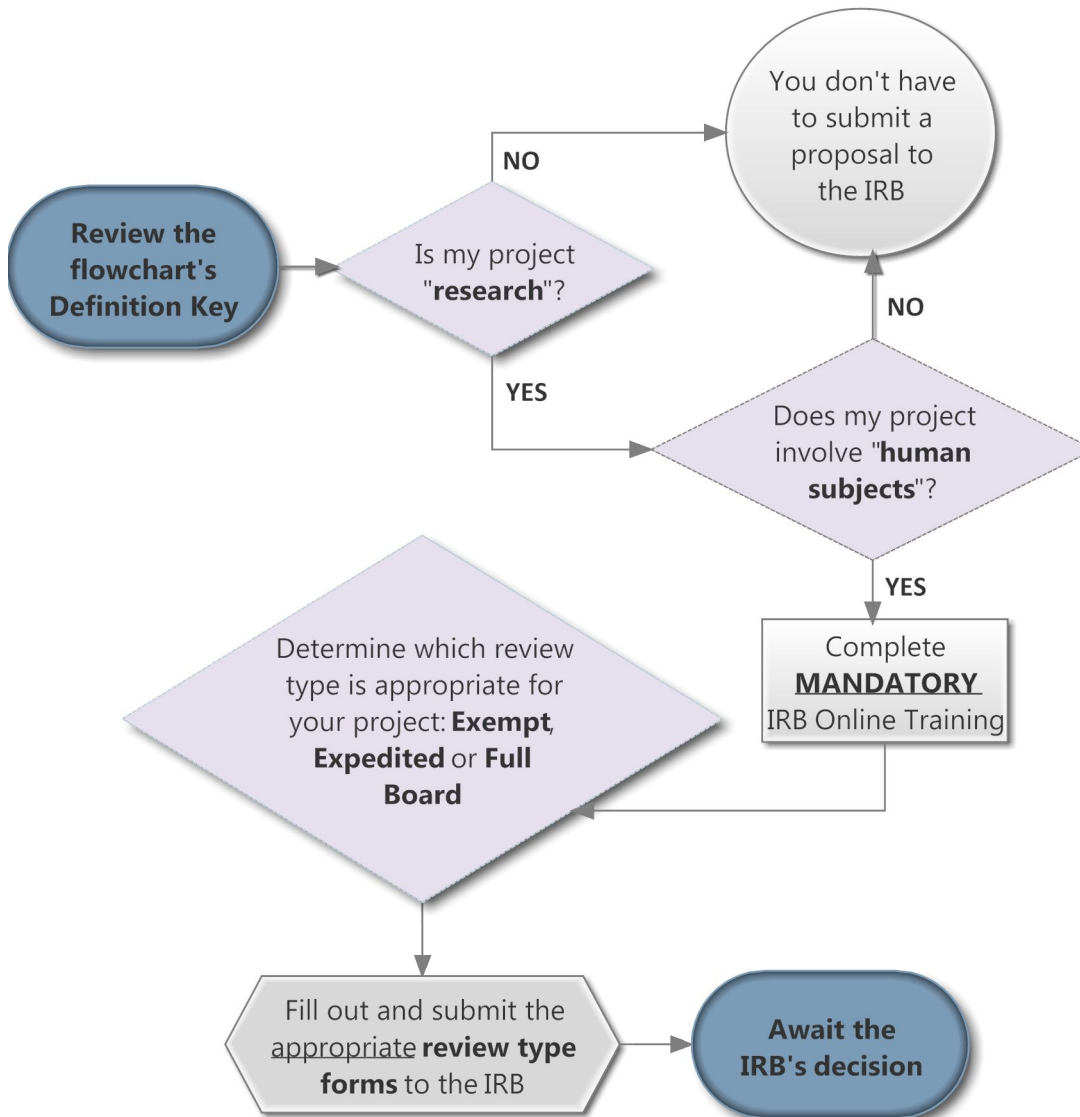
Review the flowchart's Definition Key

Is my project "research"?

NO

You don't have to submit a proposal to the IRB

YES

Does my project involve "human subjects"?

NO

YES

Complete MANDATORY IRB Online Training

Determine which review type is appropriate for your project: Exempt, Expedited or Full Board

Fill out and submit the appropriate review type forms to the IRB

Await the IRB's decision